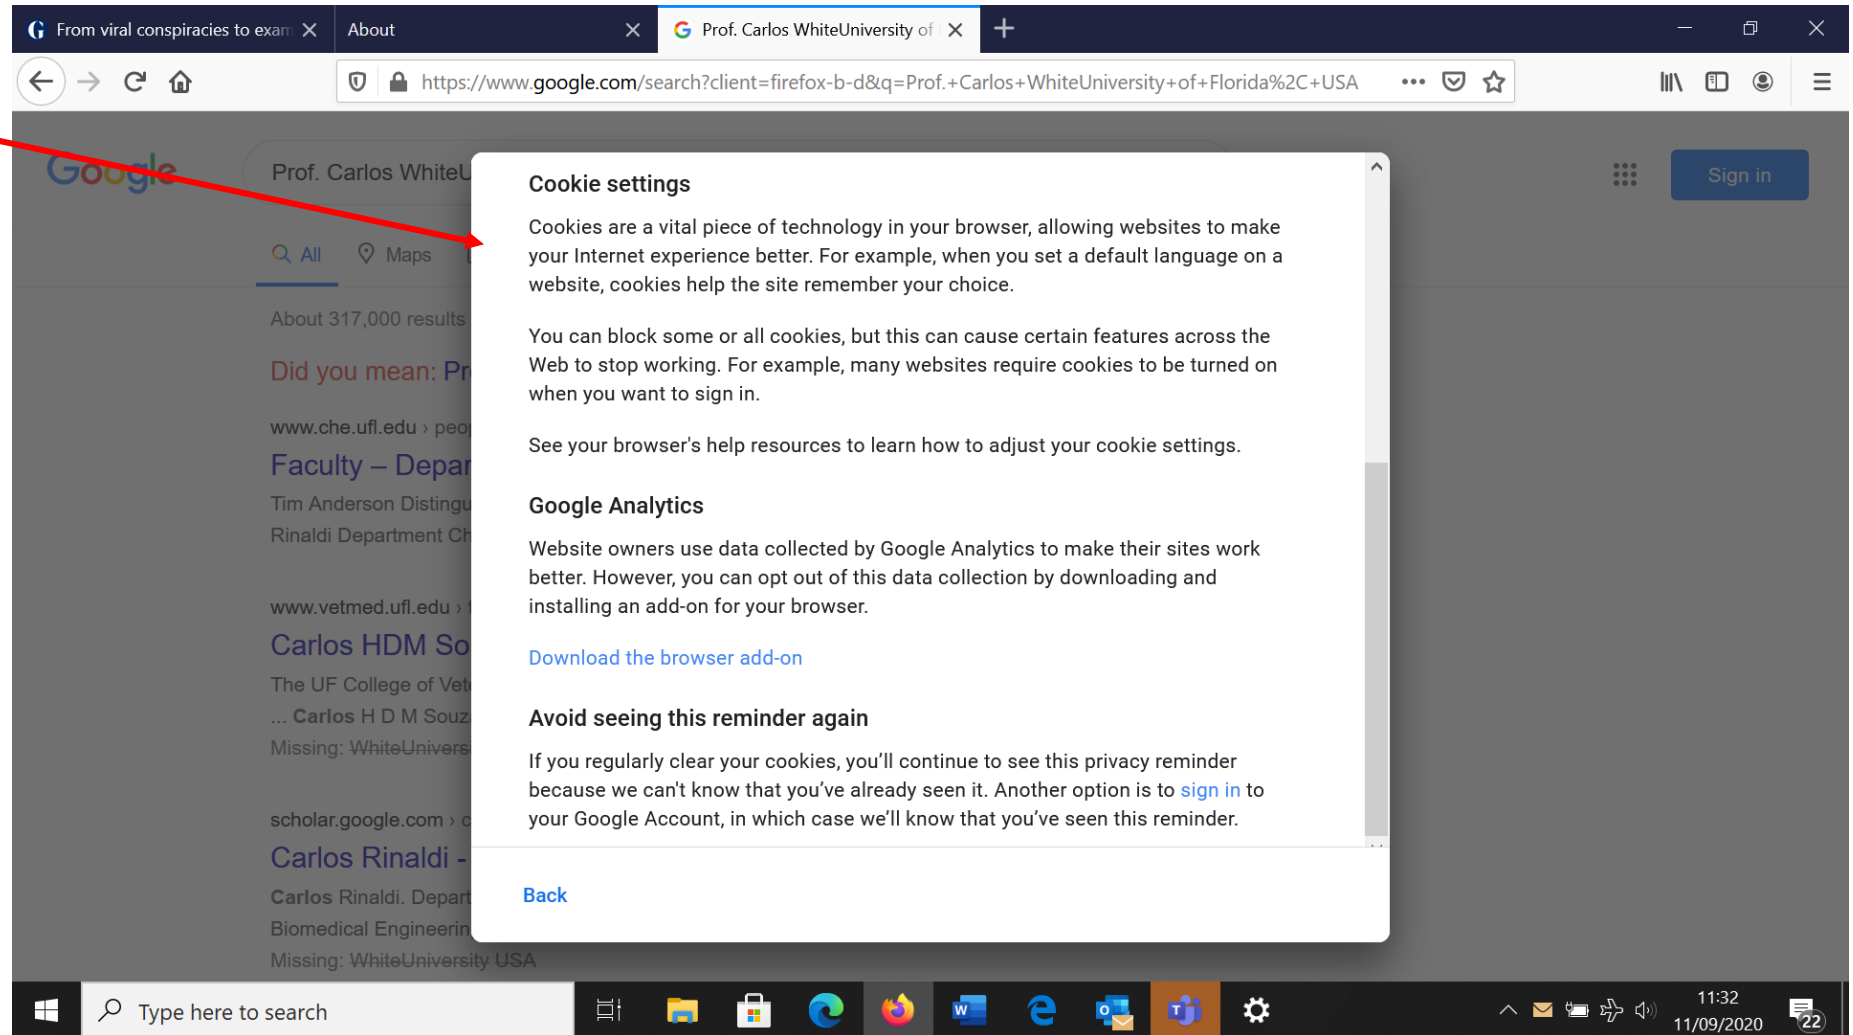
From viral conspiracies to exam
About
Prof. Carlos WhiteUniversity of

https://www.google.com/search?client=firefox-b-d&q=Prof.+Carlos+WhiteUniversity+of+Florida%2C+USA

Google
Prof. Carlos WhiteU
Sign in
All Maps
About 317,000 results
Did you mean: Pr
www.che.ufl.edu › peop
Faculty – Depar
Tim Anderson Distingu
Rinaldi Department Ch
www.vetmed.ufl.edu ›
Carlos HDM So
The UF College of Vet
... Carlos H D M Souz
Missing: WhiteUnivers
scholar.google.com ›
Carlos Rinaldi -
Carlos Rinaldi. Depart
Biomedical Engineerin
Missing: WhiteUniversity USA

Cookie settings

Cookies are a vital piece of technology in your browser, allowing websites to make your Internet experience better. For example, when you set a default language on a website, cookies help the site remember your choice.

You can block some or all cookies, but this can cause certain features across the Web to stop working. For example, many websites require cookies to be turned on when you want to sign in.

See your browser's help resources to learn how to adjust your cookie settings.

Google Analytics

Website owners use data collected by Google Analytics to make their sites work better. However, you can opt out of this data collection by downloading and installing an add-on for your browser.

Download the browser add-on

Avoid seeing this reminder again

If you regularly clear your cookies, you'll continue to see this privacy reminder because we can't know that you've already seen it. Another option is to sign in to your Google Account, in which case we'll know that you've seen this reminder.

Back

Type here to search
11:32
11/09/2020
22